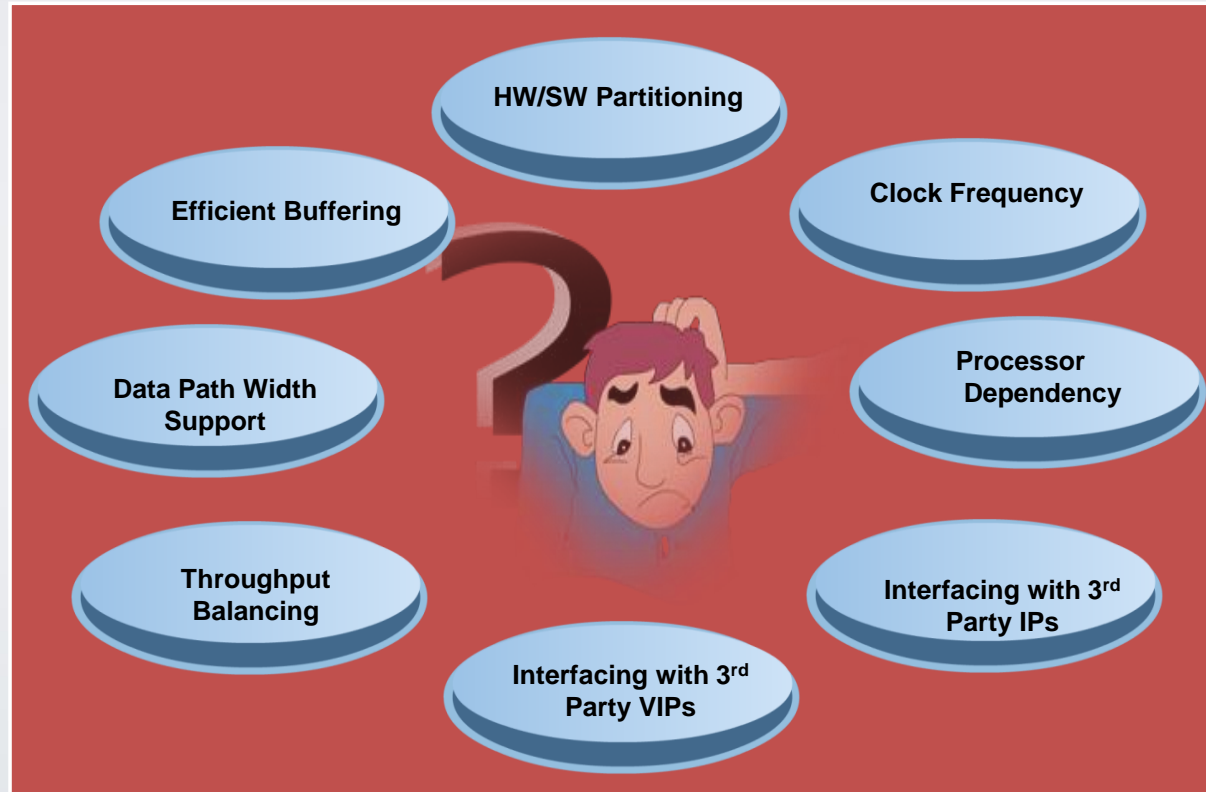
HW/SW Partitioning

Efficient Buffering

Clock Frequency

Data Path Width Support

Processor Dependency

Throughput Balancing

Interfacing with 3$^{rd}$ Party IPs

Interfacing with 3$^{rd}$ Party VIPs